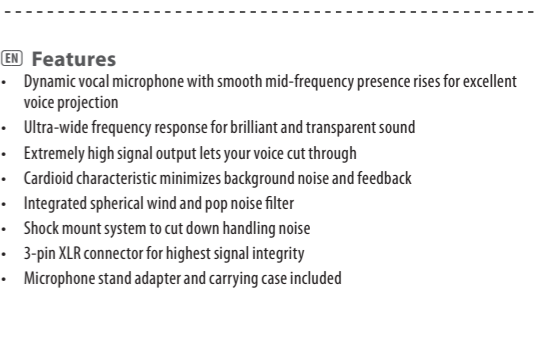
EN Features

- Dynamic vocal microphone with smooth mid-frequency presence rises for excellent voice projection
- Ultra-wide frequency response for brilliant and transparent sound
- Extremely high signal output lets your voice cut through
- Cardioid characteristic minimizes background noise and feedback
- Integrated spherical wind and pop noise filter
- Shock mount system to cut down handling noise
- 3-pin XLR connector for highest signal integrity
- Microphone stand adapter and carrying case included